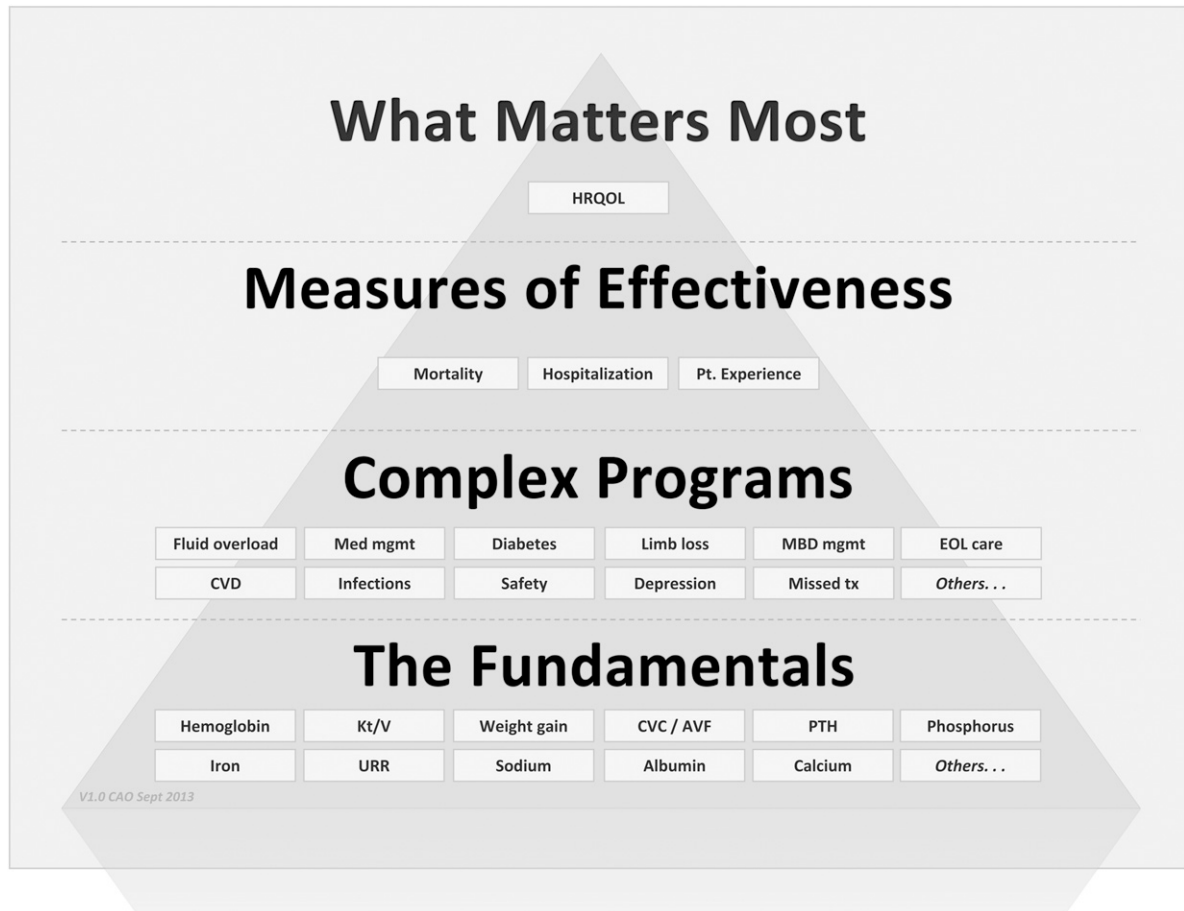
What Matters Most

HRQOL

Measures of Effectiveness

Mortality Hospitalization Pt. Experience

Complex Programs

Fluid overload Med mgmt Diabetes Limb loss MBD mgmt EOL care

CVD Infections Safety Depression Missed tx Others. . .

The Fundamentals

Hemoglobin Kt/V Weight gain CVC / AVF PTH Phosphorus

Iron URR Sodium Albumin Calcium Others. . .

V1.0 CAO Sept 2013